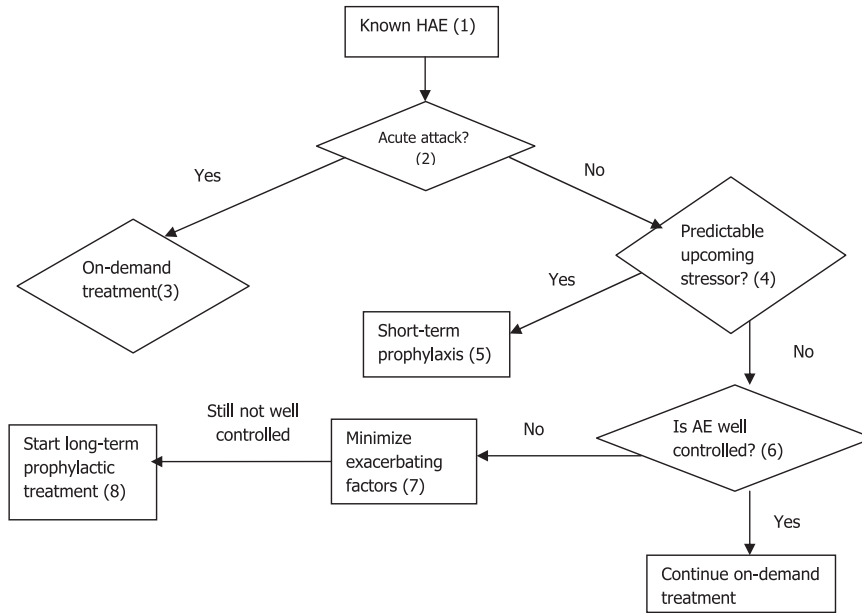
Known HAE (1)

Acute attack? (2)

Yes

No

On-demand treatment(3)

Predictable upcoming stressor? (4)

Yes

Short-term prophylaxis (5)

No

Still not well controlled

No

Start long-term prophylactic treatment (8)

Minimize exacerbating factors (7)

Is AE well controlled? (6)

Yes

Continue on-demand treatment